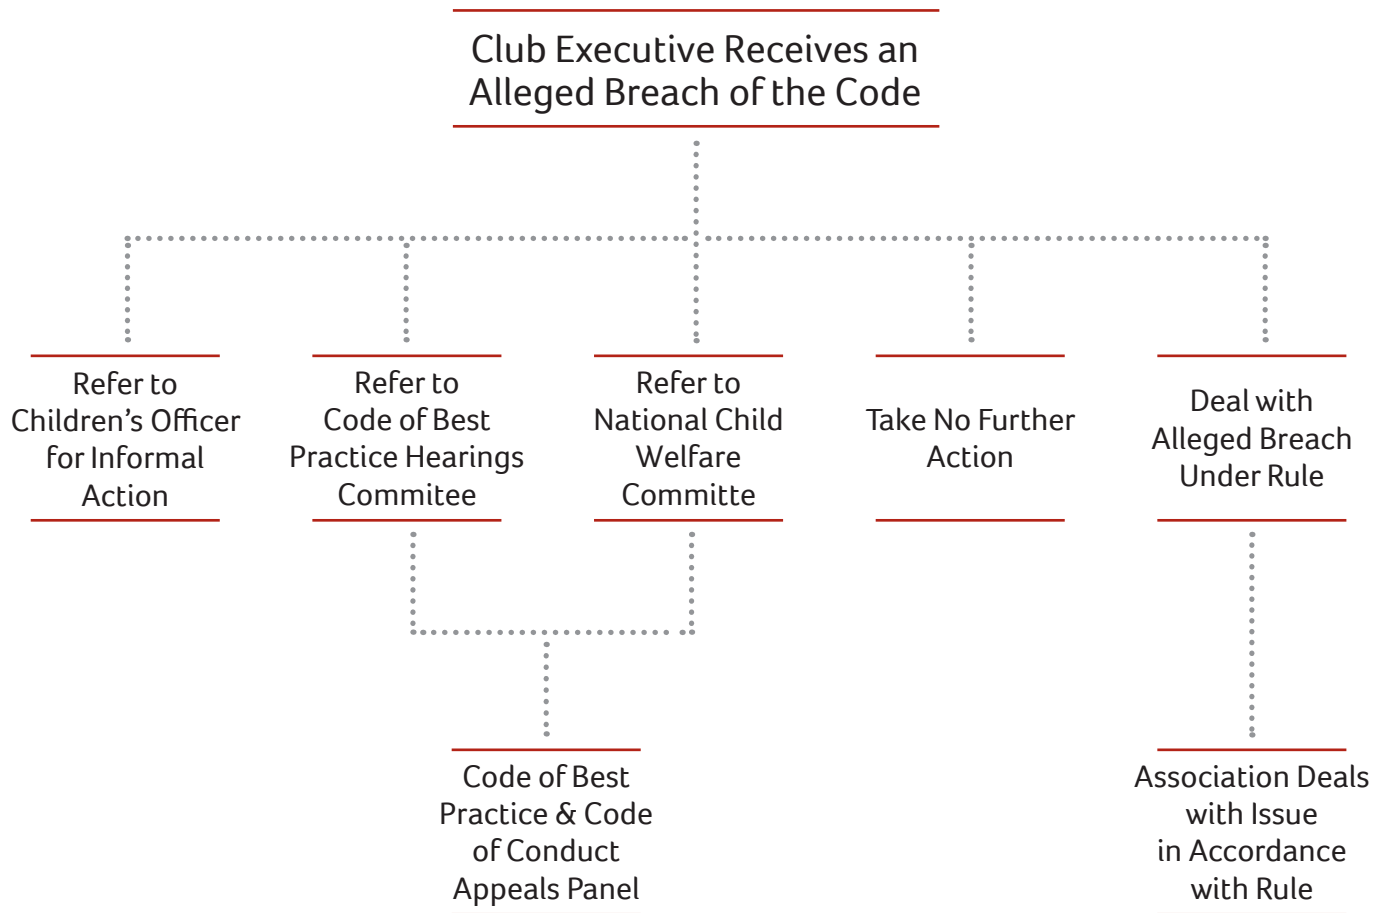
Club Executive Receives an Alleged Breach of the Code

Refer to Children's Officer for Informal Action

Refer to Code of Best Practice Hearings Commitee

Refer to National Child Welfare Committe

Take No Further Action

Deal with Alleged Breach Under Rule

Code of Best Practice & Code of Conduct Appeals Panel

Association Deals with Issue in Accordance with Rule